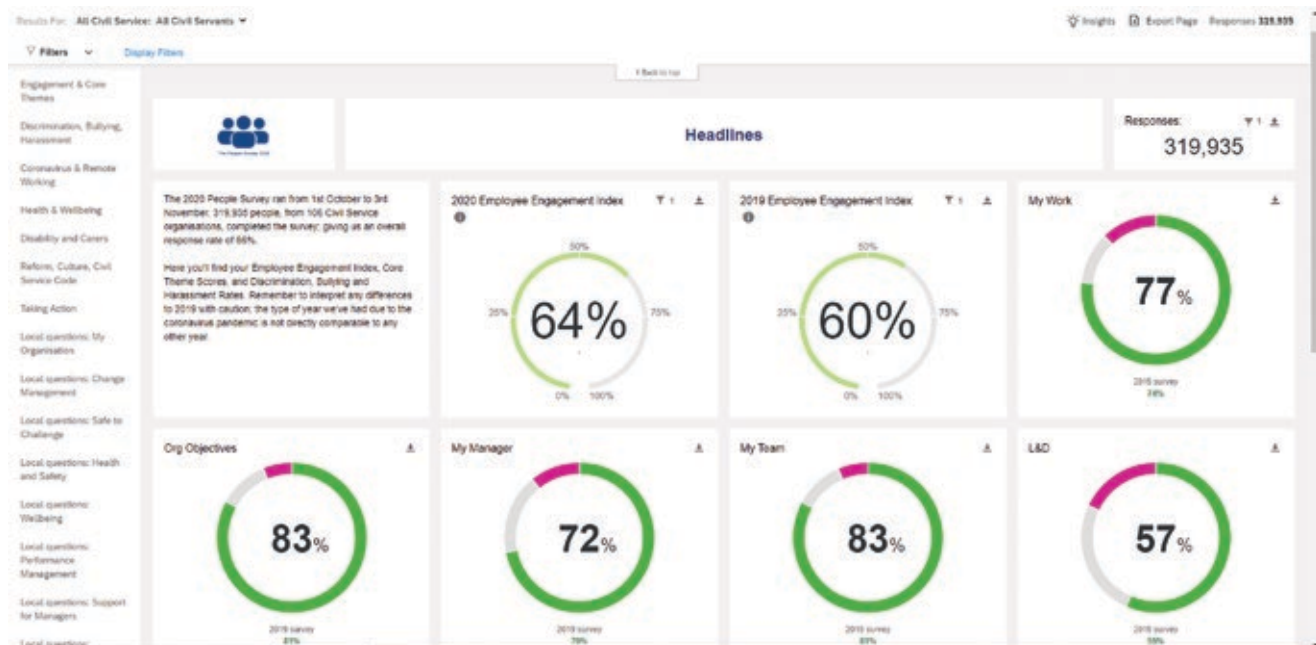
Results For: All Civil Service: All Civil Servants

Insights Export Page Responses 319,935

Filters Display Filters

Back to top

Engagement & Core Themes

Discrimination, Bullying, Harassment

Coronavirus & Remote Working

Health & Wellbeing

Disability and Carers

Reform, Culture, Civil Service Code

Taking Action

Local questions: My Organisation

Local questions: Change Management

Local questions: Safe to Challenge

Local questions: Health and Safety

Local questions: Wellbeing

Local questions: Performance Management

Local questions: Support for Managers

Local questions: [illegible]

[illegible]

Headlines

Responses: 1
319,935

The 2020 People Survey ran from 1st October to 3rd November. 319,935 people, from 106 Civil Service organisations, completed the survey; giving us an overall response rate of 66%.

Here you'll find your Employee Engagement Index, Core Theme Scores, and Discrimination, Bullying and Harassment Rates. Remember to interpret any differences to 2019 with caution; the type of year we've had due to the coronavirus pandemic is not directly comparable to any other year.

2020 Employee Engagement Index 1
50% 25% 64% 75% 0% 100%

2019 Employee Engagement Index 1
50% 25% 60% 75% 0% 100%

My Work
77%
2019 survey
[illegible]

Org Objectives
83%
2019 survey
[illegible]

My Manager
72%
2019 survey
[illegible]

My Team
83%
2019 survey
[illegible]

L&D
57%
2019 survey
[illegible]